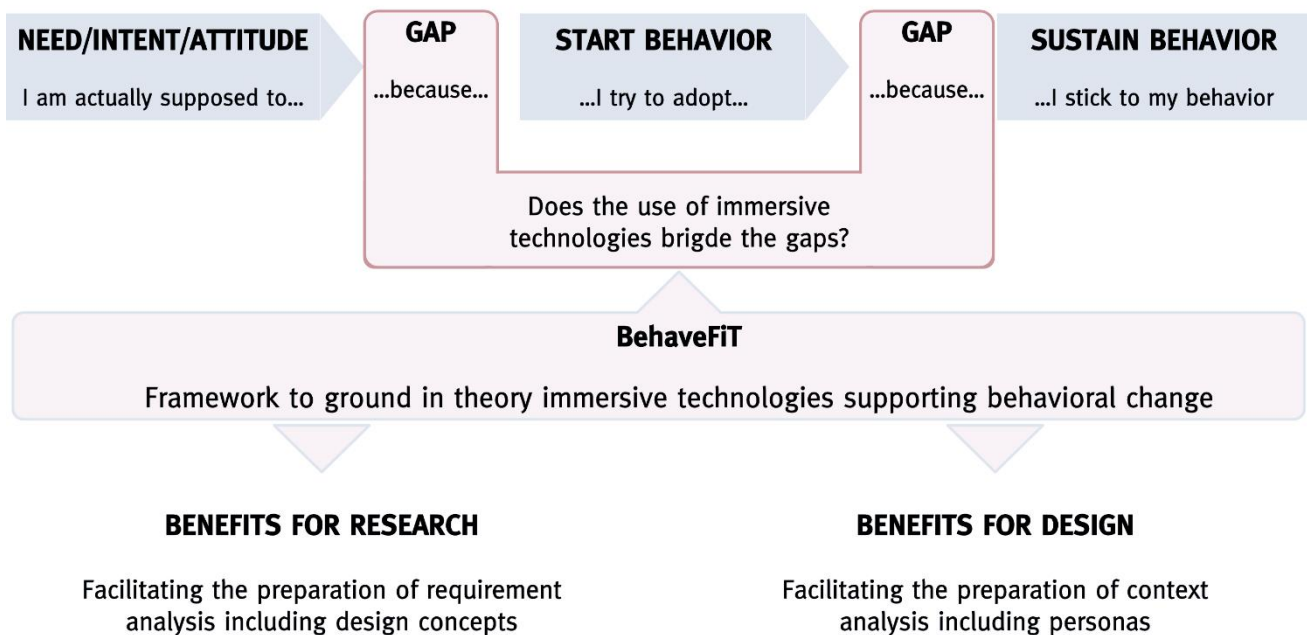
NEED/INTENT/ATTITUDE

I am actually supposed to...

GAP

...because...

START BEHAVIOR

...I try to adopt...

GAP

...because...

SUSTAIN BEHAVIOR

...I stick to my behavior

Does the use of immersive technologies brigde the gaps?

BehaveFiT

Framework to ground in theory immersive technologies supporting behavioral change

BENEFITS FOR RESEARCH

Facilitating the preparation of requirement analysis including design concepts

BENEFITS FOR DESIGN

Facilitating the preparation of context analysis including personas